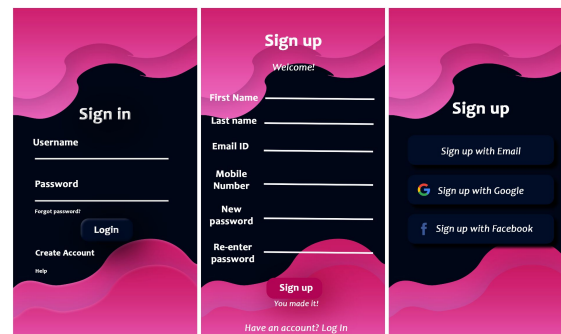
Sign in

Username

Password

Forgot password?

Login

Create Account

Help

Sign up

Welcome!

First Name

Last name

Email ID

Mobile Number

New password

Re-enter password

Sign up

You made it!

Have an account? Log In

Sign up

Sign up with Email

Sign up with Google

Sign up with Facebook